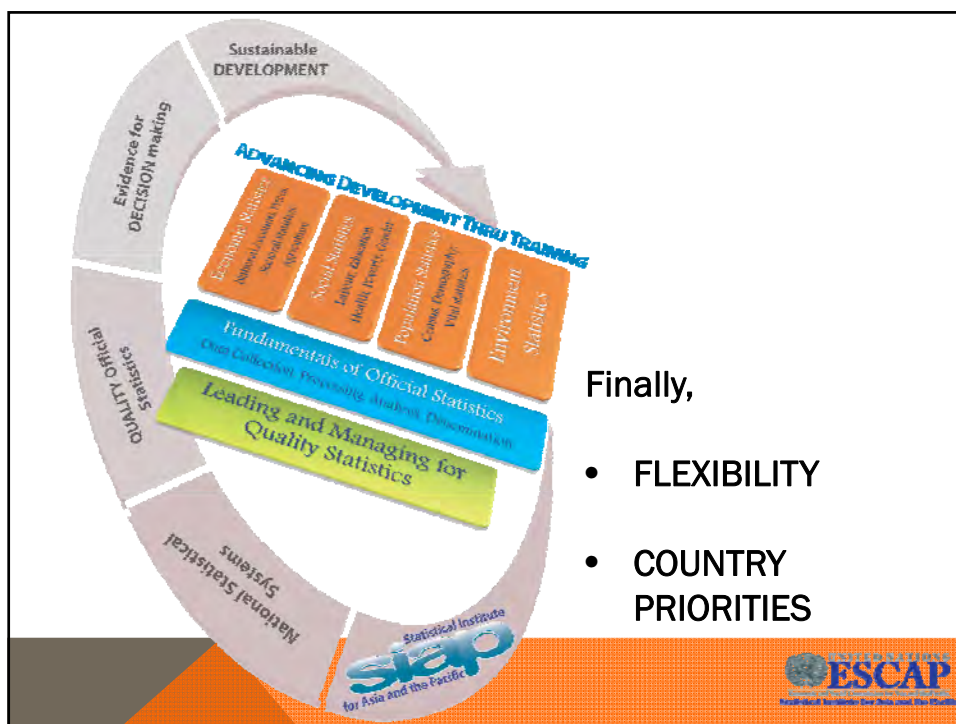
Sustainable DEVELOPMENT

Evidence for DECISION making

ADVANCING DEVELOPMENT THRU TRAINING

Economic Statistics
National Accounts, Prices, Sectoral Statistics, ICP

Social Statistics
Labour, Education, Health, Poverty, Gender

Population Statistics
Census, Demography, Vital Statistics

Environment Statistics

Fundamentals of Official Statistics
Data Collection, Processing, Analysis, Dissemination

Leading and Managing for Quality Statistics

QUALITY Official Statistics

National Statistical Systems

Statistical Institute
SIAP
for Asia and the Pacific

Finally,

• FLEXIBILITY

• COUNTRY PRIORITIES

ESCAP
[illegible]